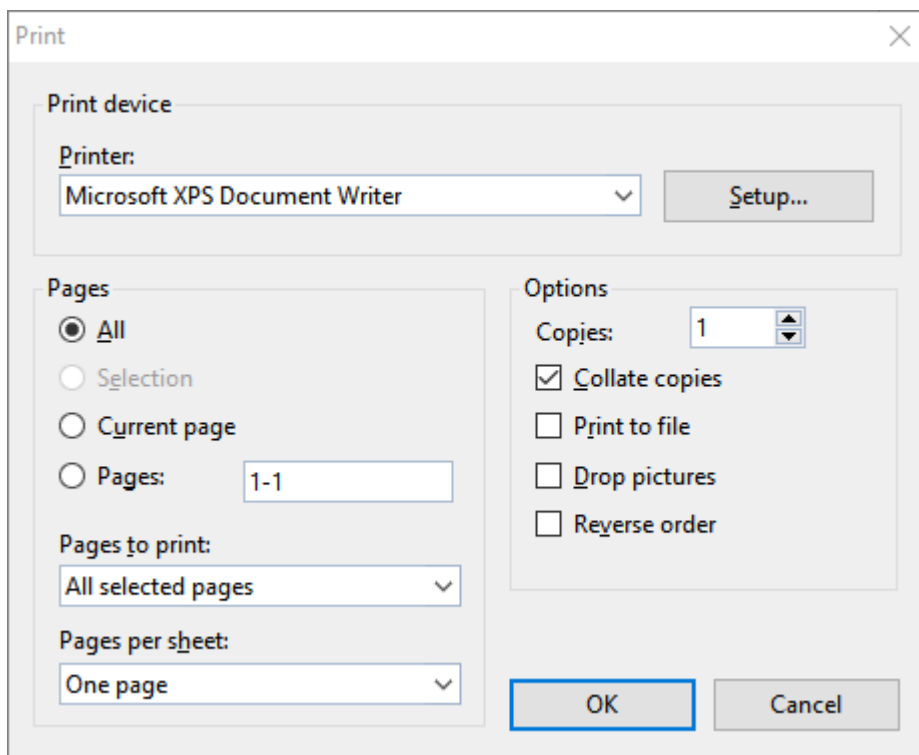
Print

Print device

Printer:

Microsoft XPS Document Writer

Setup...

Pages

All

Selection

Current page

Pages: 1-1

Pages to print:

All selected pages

Pages per sheet:

One page

Options

Copies: 1

Collate copies

Print to file

Drop pictures

Reverse order

OK

Cancel